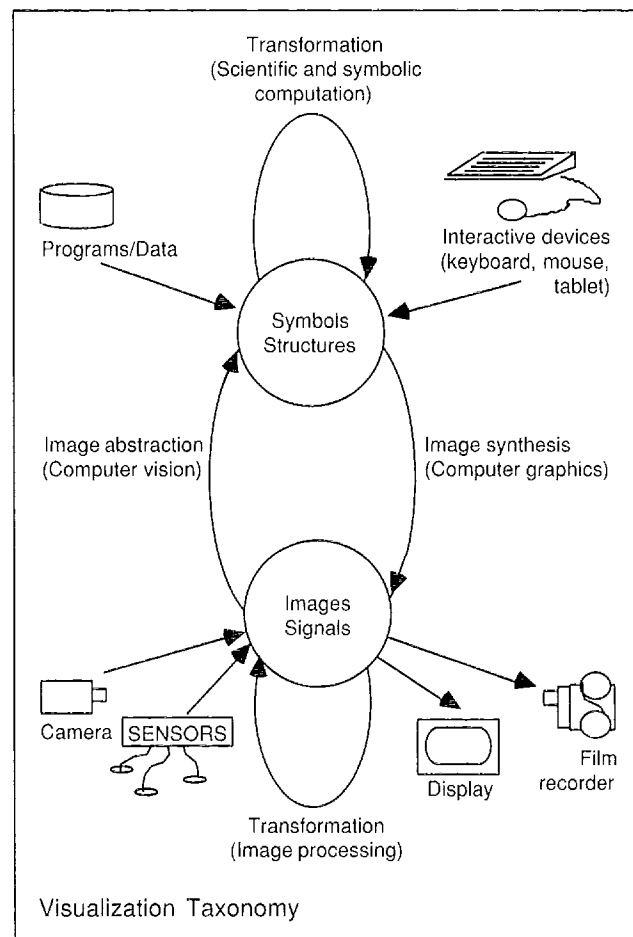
Transformation
(Scientific and symbolic computation)

Programs/Data

Interactive devices
(keyboard, mouse, tablet)

Symbols
Structures

Image abstraction
(Computer vision)

Image synthesis
(Computer graphics)

Images
Signals

Camera

SENSORS

Display

Film recorder

Transformation
(Image processing)

Visualization Taxonomy